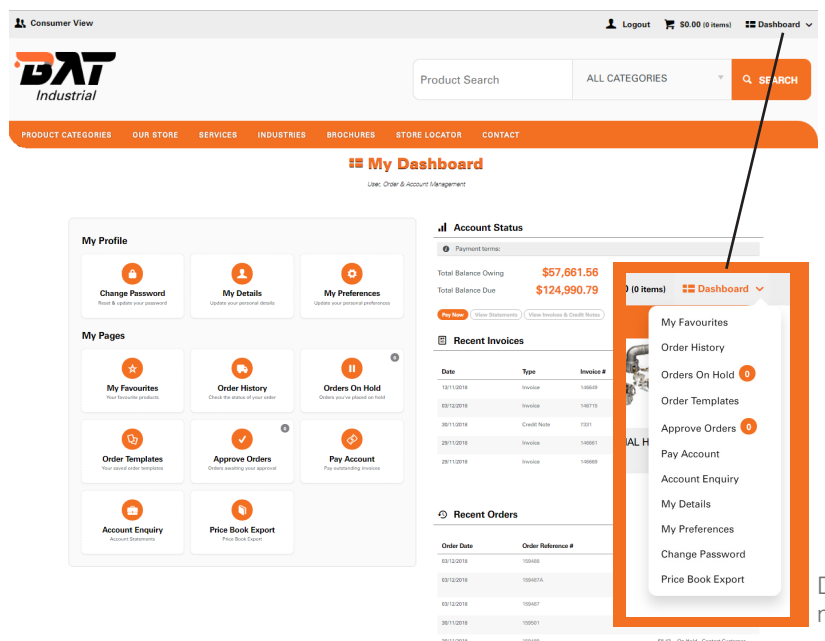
Consumer View

Logout $0.00 (0 items) Dashboard

BAT Industrial

Product Search ALL CATEGORIES SEARCH

PRODUCT CATEGORIES OUR STORE SERVICES INDUSTRIES BROCHURES STORE LOCATOR CONTACT

My Dashboard

User, Order & Account Management

My Profile

Change Password
Reset & update your password

My Details
Update your personal details

My Preferences
Update your personal preferences

My Pages

My Favourites
Your favourite products

Order History
Check the status of your order

Orders On Hold
Orders you've placed on hold

0

Order Templates
Your saved order templates

Approve Orders
Orders awaiting your approval

0

Pay Account
Pay outstanding invoices

Account Enquiry
Account Statements

Price Book Export
Price Book Export

Account Status

Payment terms:

Total Balance Owing $57,661.56
Total Balance Due $124,990.79

Pay Now View Statements View Invoices & Credit Notes

Recent Invoices

| Date | Type | Invoice # |
|---|---|---|
| 13/11/2018 | Invoice | 146609 |
| 03/12/2018 | Invoice | 146715 |
| 30/11/2018 | Credit Note | 7331 |
| 29/11/2018 | Invoice | 146661 |
| 29/11/2018 | Invoice | 146669 |

Recent Orders

| Order Date | Order Reference # |
|---|---|
| 03/12/2018 | 159488 |
| 03/12/2018 | 159487A |
| 03/12/2018 | 159487 |
| 30/11/2018 | 159501 |
| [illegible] | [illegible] |

) (0 items) Dashboard

My Favourites
Order History
Orders On Hold 0
Order Templates
Approve Orders 0
Pay Account
Account Enquiry
My Details
My Preferences
Change Password
Price Book Export

AL H

D
r